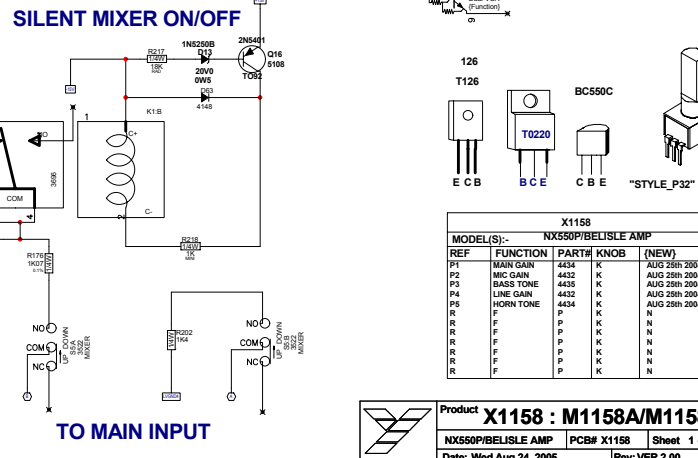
SILENT MIXER ON/OFF

(Function)

R217
1/4W
18K
RAD

1N5250B
D13
20V0
0W5

2N5401
Q16
5108
TO92

D63
4148

K1:B
1
C+
C-
NO
COM
3696

R218
1/4W
1K
MINI

R176
1K07
0.1%
1/4W

NO
COM
NC
UP DOWN
S5:A
3SS2
MIXER

R202
1K4
1/4W

NO
COM
NC
UP DOWN
S5:B
3SS2
MIXER

TO MAIN INPUT

126
T126
E C B

T0220
B C E

BC550C
C B E

"STYLE_P32"

| X1158 | | | | |
|---|---|---|---|---|
| MODEL(S):- | NX550P/BELISLE AMP | | | |
| REF | FUNCTION | PART# | KNOB | {NEW} |
| P1 | MAIN GAIN | 4434 | K | AUG 25th 200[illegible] |
| P2 | MIC GAIN | 4432 | K | AUG 25th 200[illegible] |
| P3 | BASS TONE | 4435 | K | AUG 25th 200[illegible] |
| P4 | LINE GAIN | 4432 | K | AUG 25th 200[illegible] |
| P5 | HORN TONE | 4434 | K | AUG 25th 200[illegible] |
| R | F | P | K | N |
| R | F | P | K | N |
| R | F | P | K | N |
| R | F | P | K | N |
| R | F | P | K | N |
| R | F | P | K | N |
| R | F | P | K | N |
| R | F | P | K | N |

Product X1158 : M1158A/M115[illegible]
NX550P/BELISLE AMP | PCB# X1158 | Sheet 1
Date: Wed Aug 24, 2005 | Rev: VER 2.00